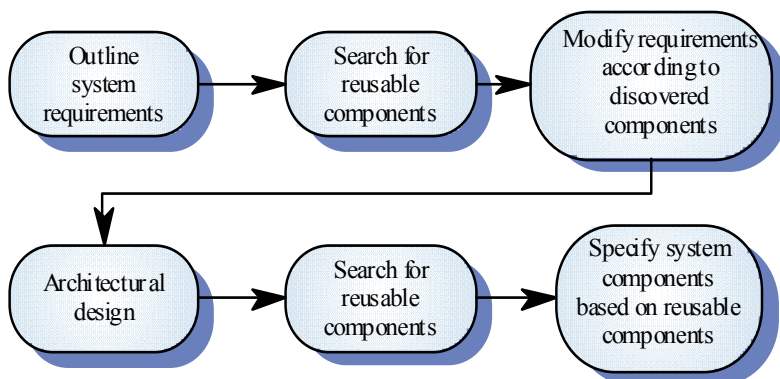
Outline system requirements

Search for reusable components

Modify requirements according to discovered components

Architectural design

Search for reusable components

Specify system components based on reusable components